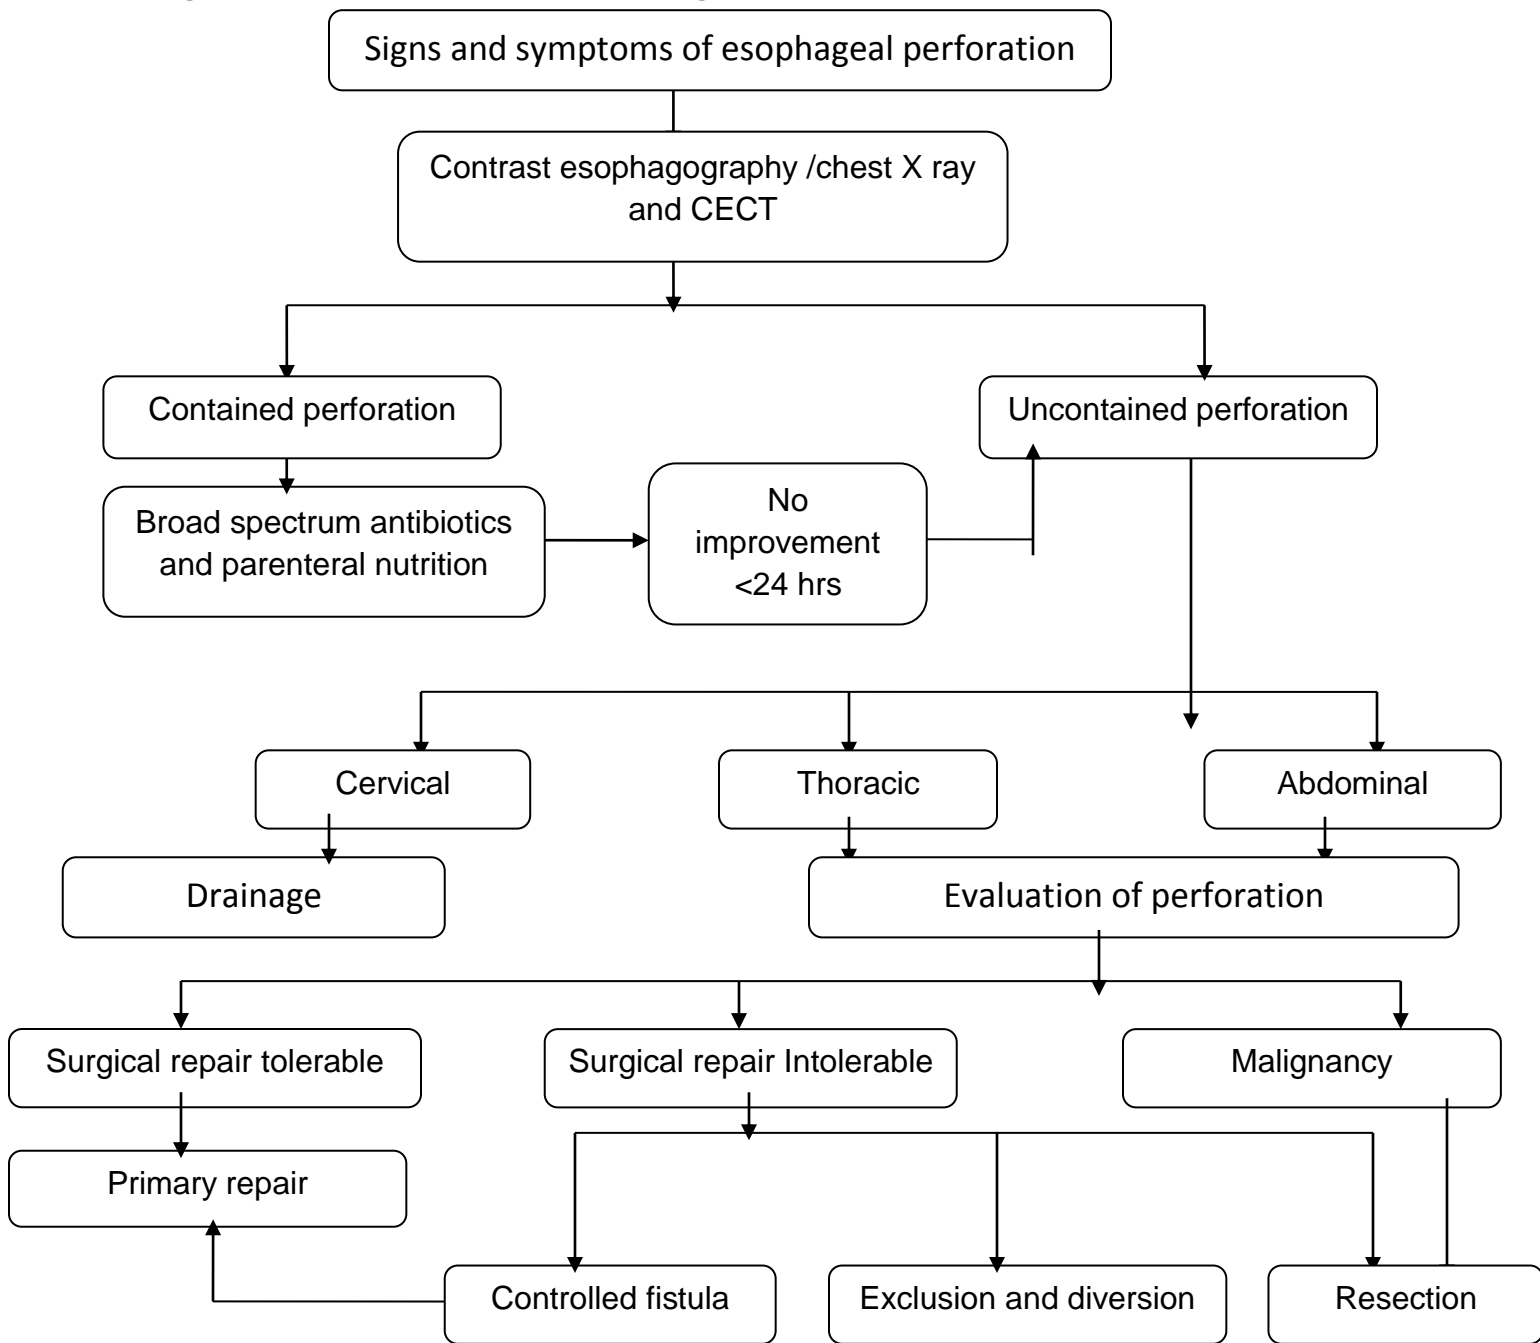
Signs and symptoms of esophageal perforation

Contrast esophagography /chest X ray and CECT

Contained perforation

Uncontained perforation

Broad spectrum antibiotics and parenteral nutrition

No improvement <24 hrs

Cervical

Thoracic

Abdominal

Drainage

Evaluation of perforation

Surgical repair tolerable

Surgical repair Intolerable

Malignancy

Primary repair

Controlled fistula

Exclusion and diversion

Resection